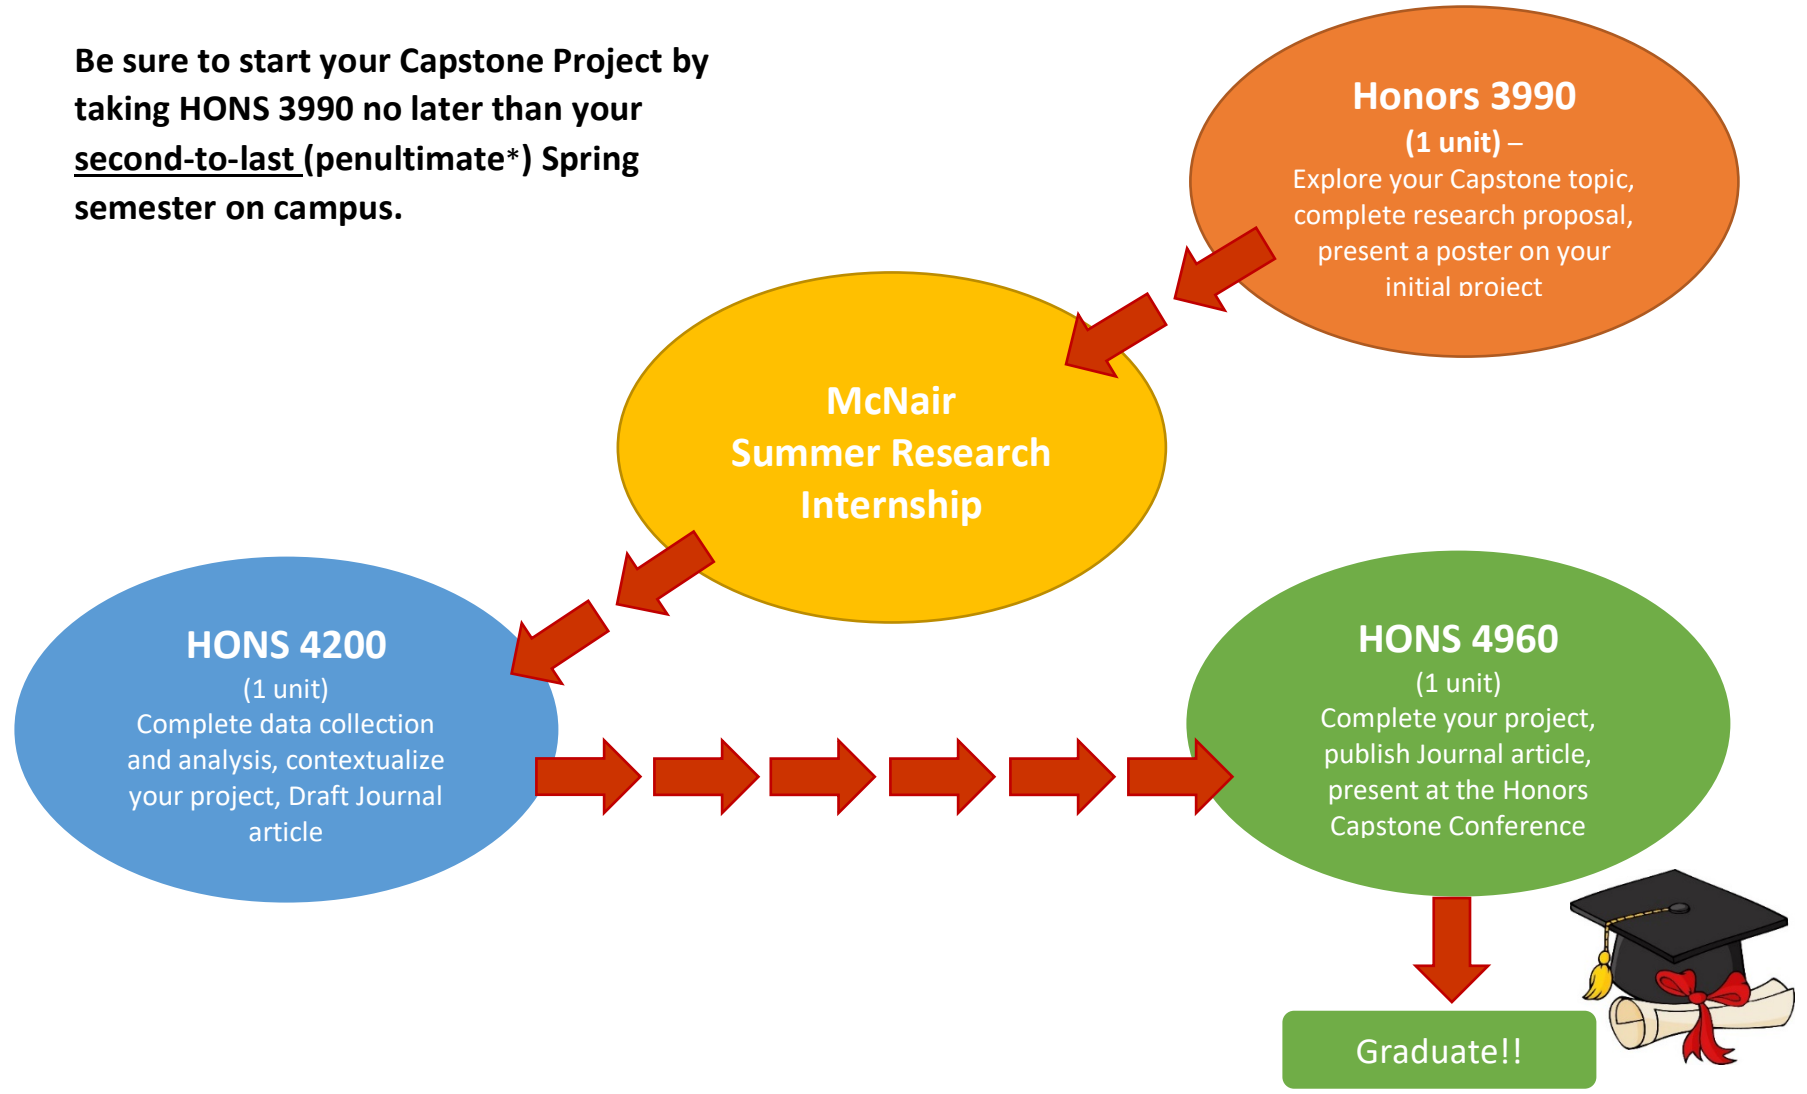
Be sure to start your Capstone Project by taking HONS 3990 no later than your second-to-last (penultimate*) Spring semester on campus.

Honors 3990
(1 unit) –
Explore your Capstone topic, complete research proposal, present a poster on your initial project

McNair
Summer Research
Internship

HONS 4200
(1 unit)
Complete data collection and analysis, contextualize your project, Draft Journal article

HONS 4960
(1 unit)
Complete your project, publish Journal article, present at the Honors Capstone Conference

Graduate!!